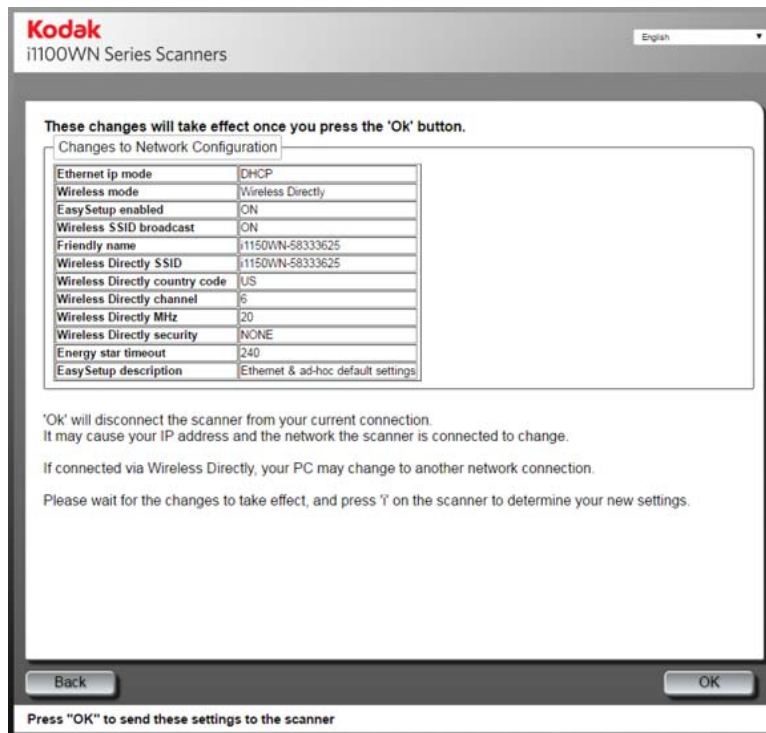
Kodak
i1100WN Series Scanners

English

These changes will take effect once you press the 'Ok' button.

Changes to Network Configuration

| Ethernet ip mode | DHCP |
|---|---|
| Wireless mode | Wireless Directly |
| EasySetup enabled | ON |
| Wireless SSID broadcast | ON |
| Friendly name | i1150WN-58333625 |
| Wireless Directly SSID | i1150WN-58333625 |
| Wireless Directly country code | US |
| Wireless Directly channel | 6 |
| Wireless Directly MHz | 20 |
| Wireless Directly security | NONE |
| Energy star timeout | 240 |
| EasySetup description | Ethernet & ad-hoc default settings |

'Ok' will disconnect the scanner from your current connection.
It may cause your IP address and the network the scanner is connected to change.

If connected via Wireless Directly, your PC may change to another network connection.

Please wait for the changes to take effect, and press 'i' on the scanner to determine your new settings.

Back

OK

Press "OK" to send these settings to the scanner